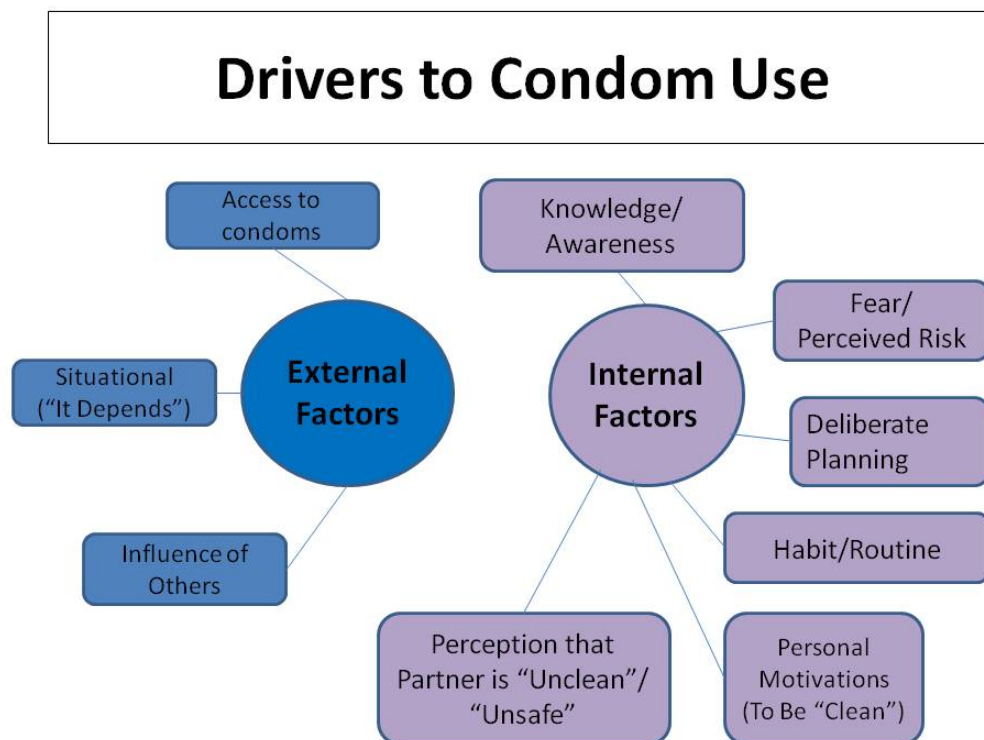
Drivers to Condom Use

Access to condoms

Situational ("It Depends")

External Factors

Influence of Others

Knowledge/ Awareness

Fear/ Perceived Risk

Internal Factors

Deliberate Planning

Habit/Routine

Perception that Partner is "Unclean"/ "Unsafe"

Personal Motivations (To Be "Clean")